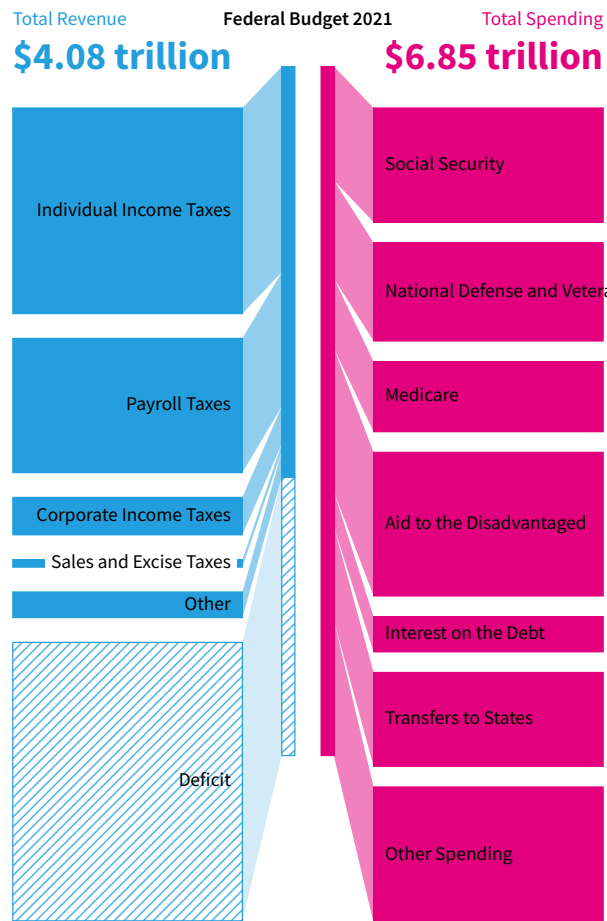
Total Revenue
Federal Budget 2021
Total Spending

$4.08 trillion
$6.85 trillion

Individual Income Taxes
Payroll Taxes
Corporate Income Taxes
Sales and Excise Taxes
Other
Deficit

Social Security
National Defense and Vetera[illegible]
Medicare
Aid to the Disadvantaged
Interest on the Debt
Transfers to States
Other Spending